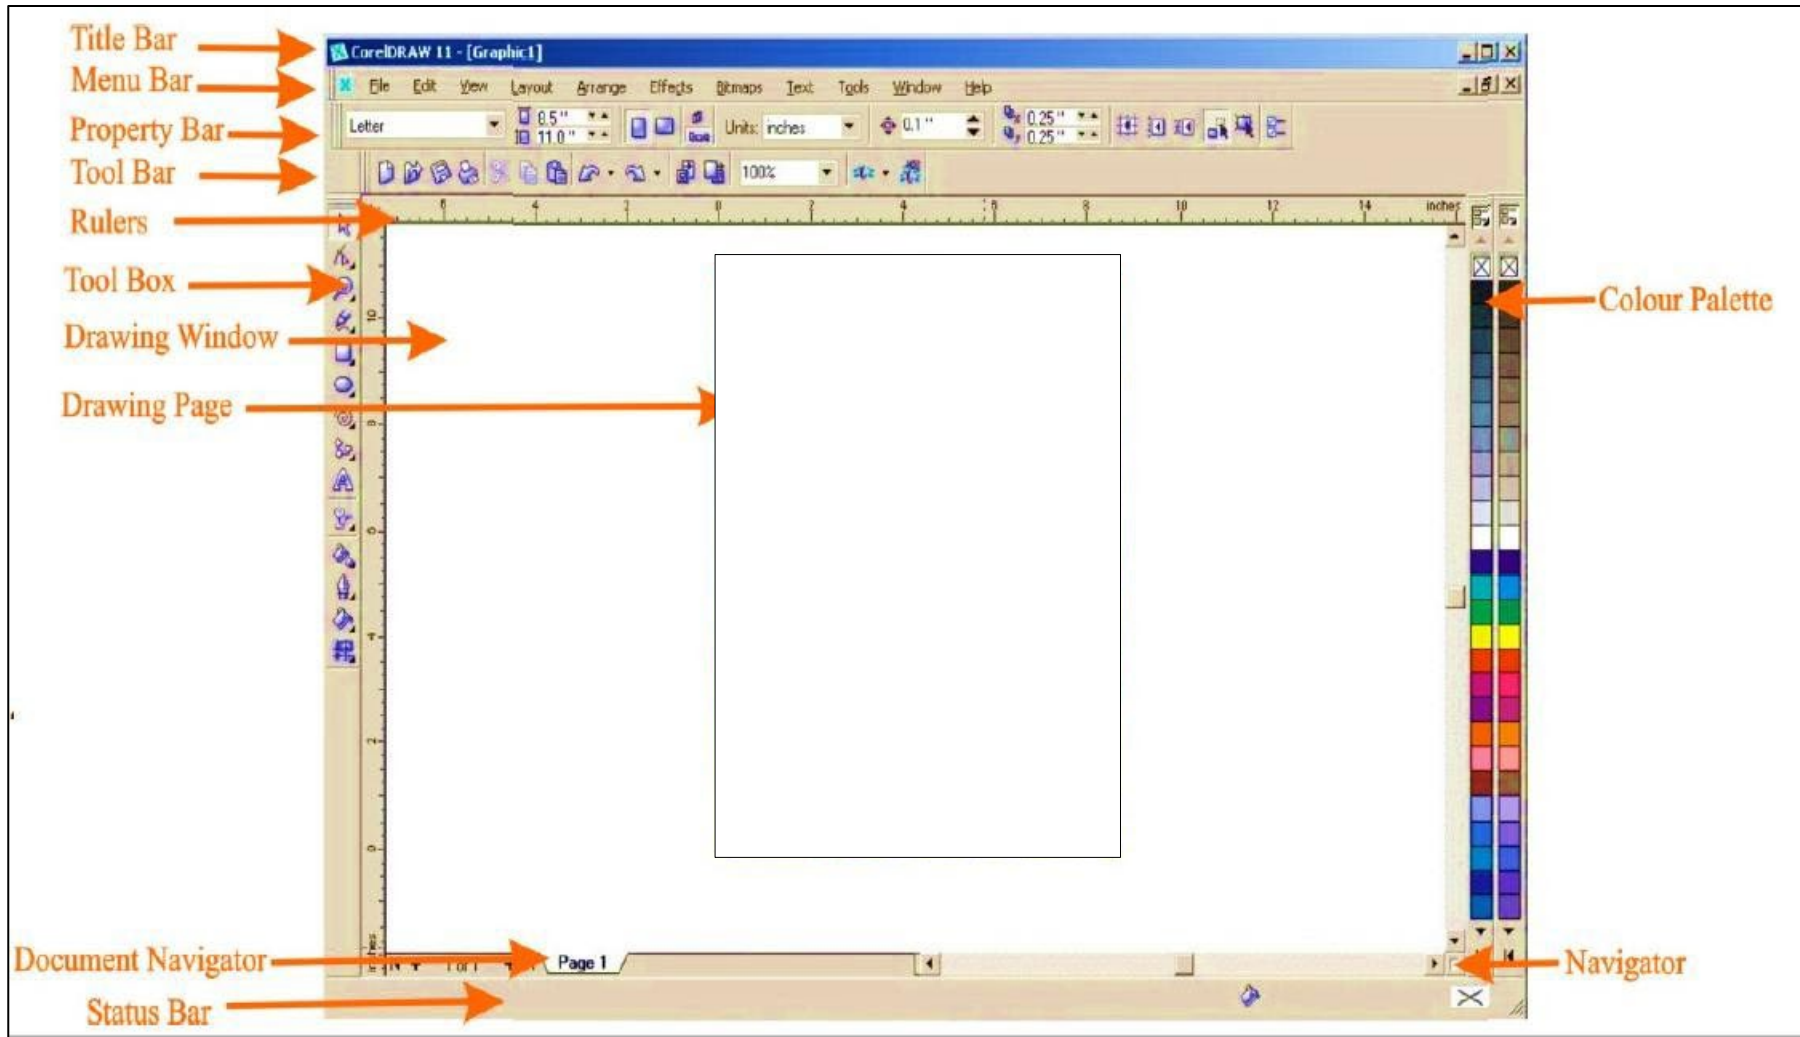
Title Bar
Menu Bar
Property Bar
Tool Bar
Rulers
Tool Box
Drawing Window
Drawing Page

CorelDRAW 11 - [Graphic1]

File Edit View Layout Arrange Effects Bitmaps Text Tools Window Help

Letter
8.5"
11.0"
Units: inches
0.1"
0.25"
0.25"

100%

6 4 2 0 2 4 6 8 10 12 14 inches

10
8
6
4
2
0

1 of 1
Page 1

Colour Palette

Document Navigator
Status Bar
Navigator